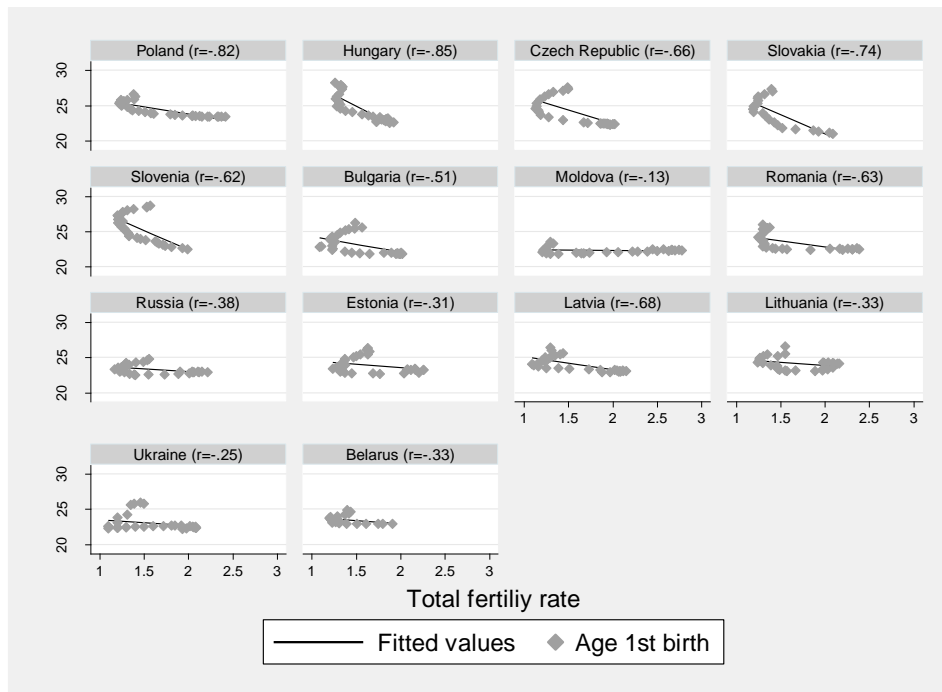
Poland (r=-.82)
Hungary (r=-.85)
Czech Republic (r=-.66)
Slovakia (r=-.74)
30
25
20
Slovenia (r=-.62)
Bulgaria (r=-.51)
Moldova (r=-.13)
Romania (r=-.63)
30
25
20
Russia (r=-.38)
Estonia (r=-.31)
Latvia (r=-.68)
Lithuania (r=-.33)
30
25
20
1 1.5 2 2.5 3
1 1.5 2 2.5 3
Ukraine (r=-.25)
Belarus (r=-.33)
30
25
20
1 1.5 2 2.5 3
1 1.5 2 2.5 3
Total fertiliy rate
Fitted values
Age 1st birth